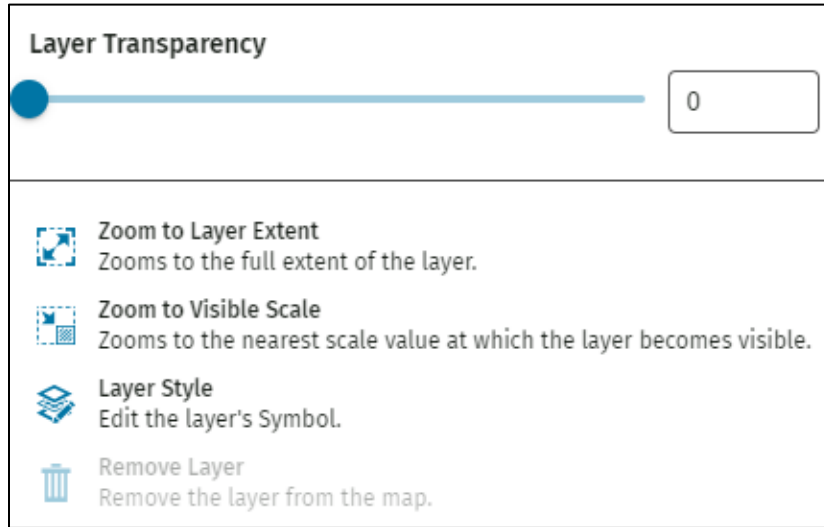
Layer Transparency

0

Zoom to Layer Extent
Zooms to the full extent of the layer.

Zoom to Visible Scale
Zooms to the nearest scale value at which the layer becomes visible.

Layer Style
Edit the layer's Symbol.

Remove Layer
Remove the layer from the map.